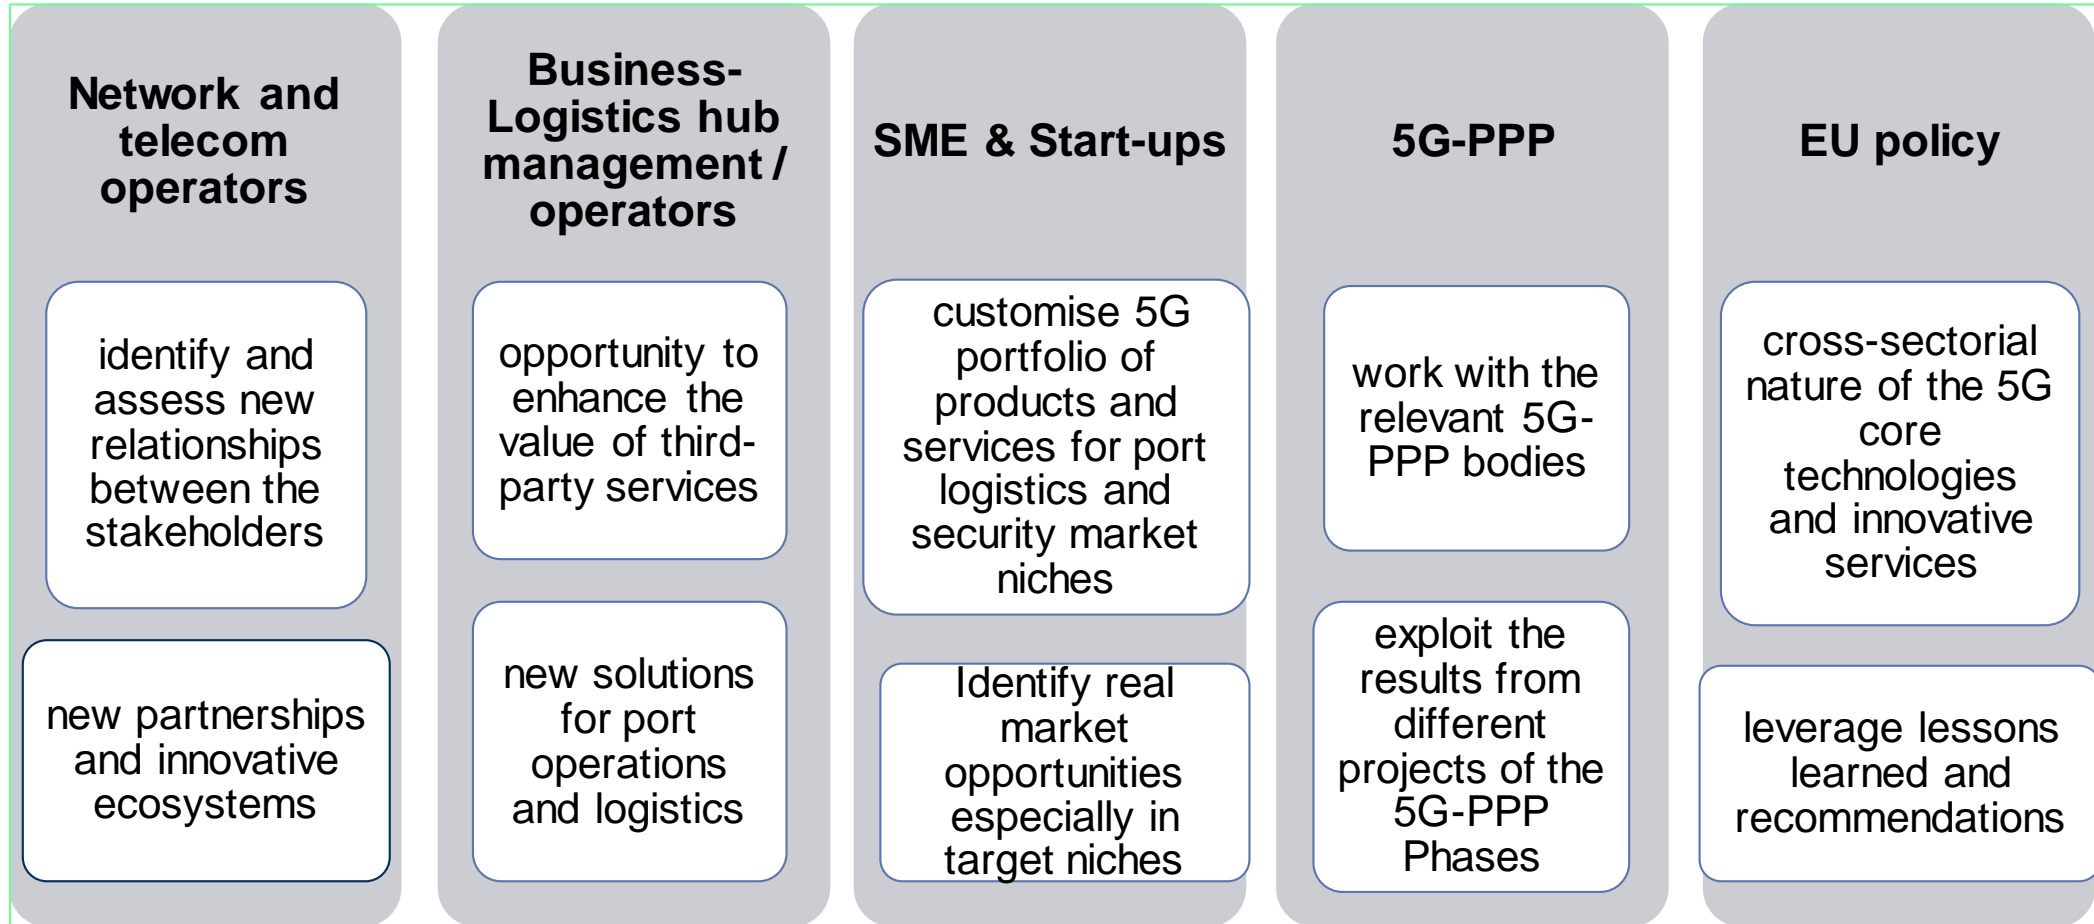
Network and telecom operators

identify and assess new relationships between the stakeholders

new partnerships and innovative ecosystems

Business-Logistics hub management / operators

opportunity to enhance the value of third-party services

new solutions for port operations and logistics

SME & Start-ups

customise 5G portfolio of products and services for port logistics and security market niches

Identify real market opportunities especially in target niches

5G-PPP

work with the relevant 5G-PPP bodies

exploit the results from different projects of the 5G-PPP Phases

EU policy

cross-sectorial nature of the 5G core technologies and innovative services

leverage lessons learned and recommendations